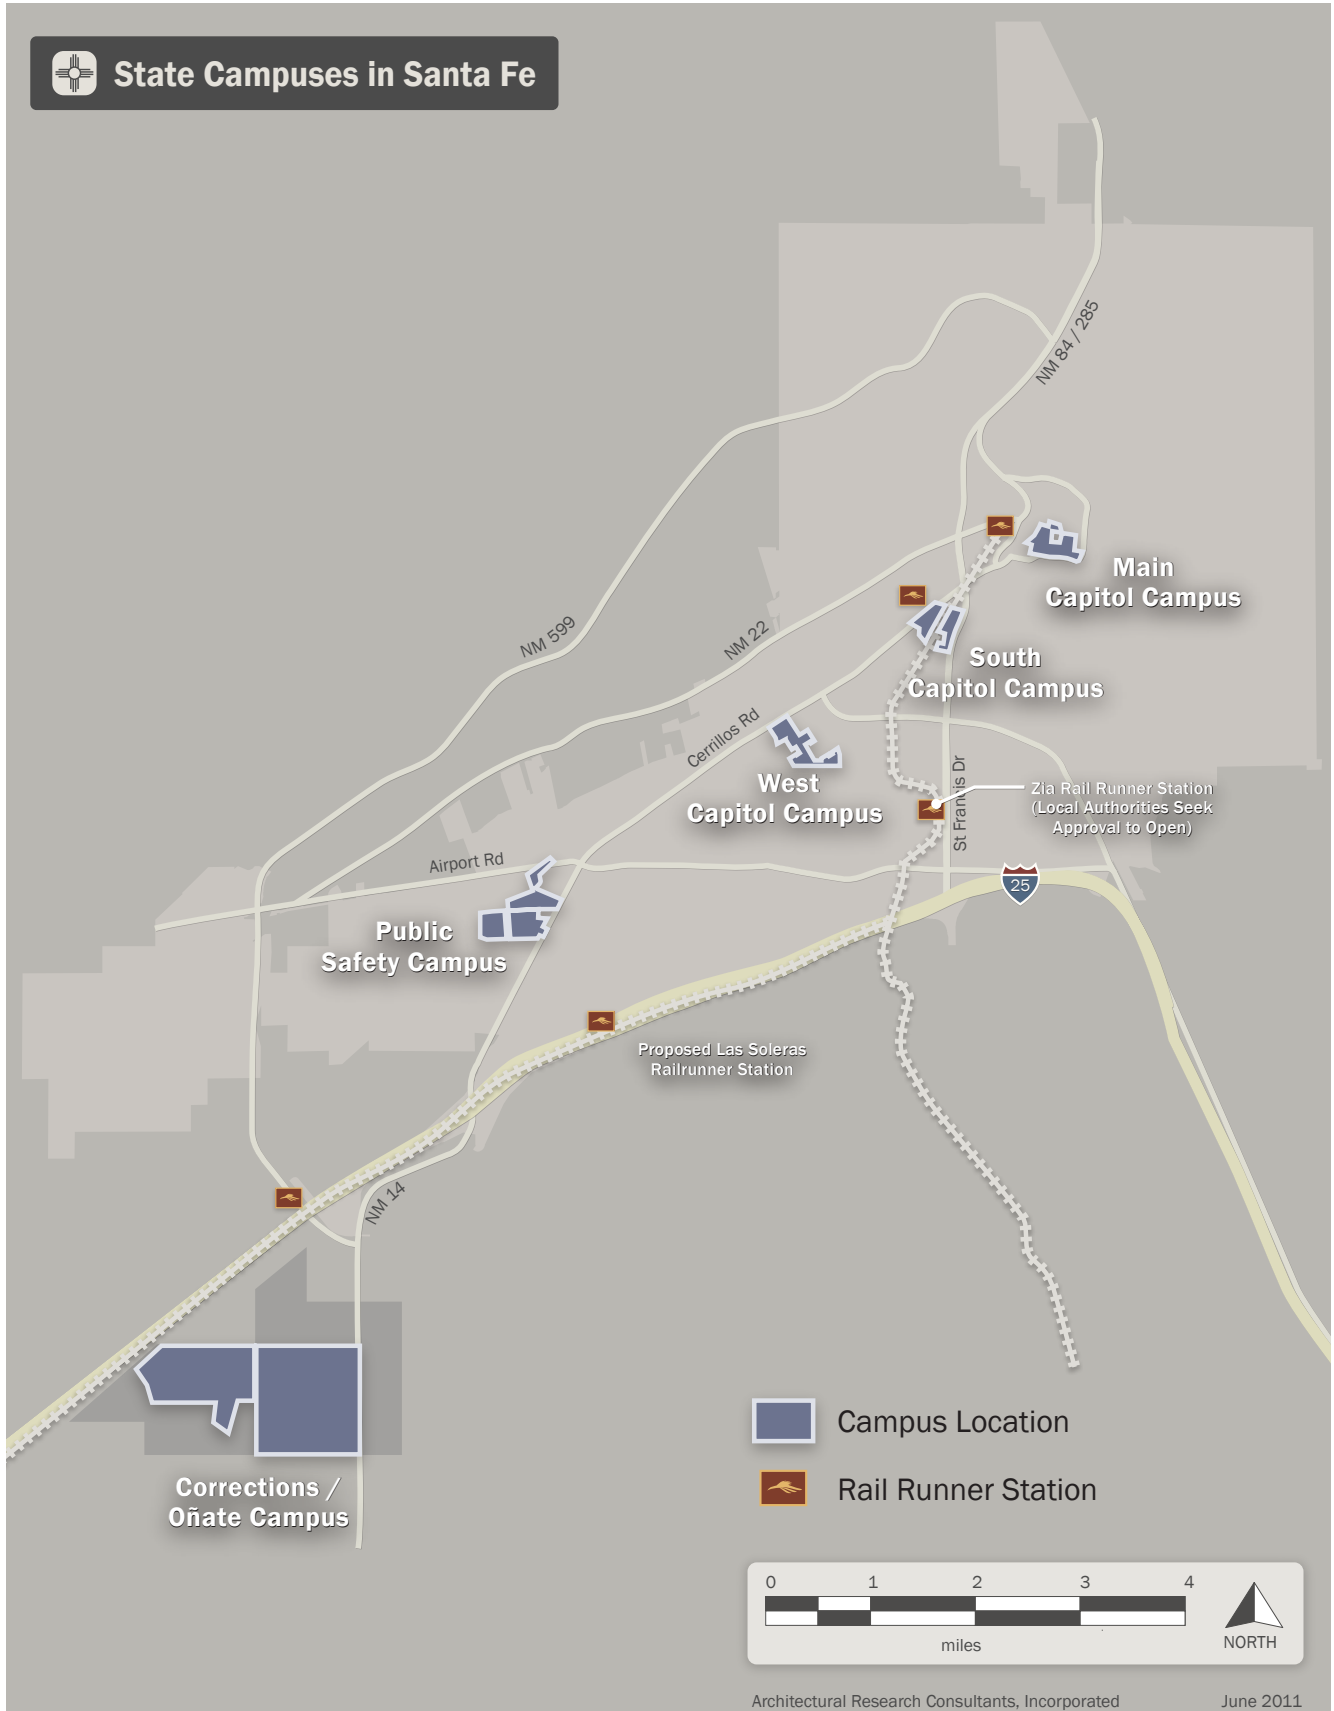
State Campuses in Santa Fe

NM 84 / 285

Main Capitol Campus

South Capitol Campus

NM 599

NM 22

Cerrillos Rd

West Capitol Campus

St Francis Dr

Zia Rail Runner Station (Local Authorities Seek Approval to Open)

Airport Rd

25

Public Safety Campus

Proposed Las Soleras Railrunner Station

NM 14

Corrections / Oñate Campus

Campus Location

Rail Runner Station

0 1 2 3 4

miles

NORTH

Architectural Research Consultants, Incorporated

June 2011